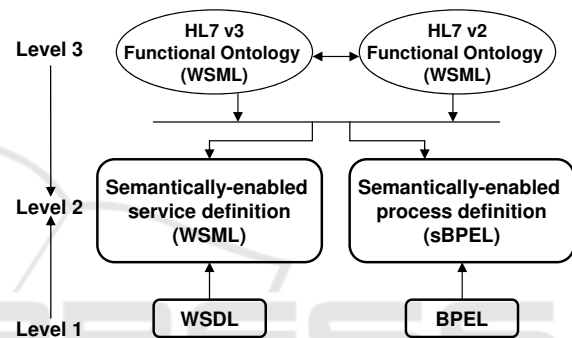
Level 3

HL7 v3 Functional Ontology (WSML)

HL7 v2 Functional Ontology (WSML)

Level 2

Semantically-enabled service definition (WSML)

Semantically-enabled process definition (sBPEL)

Level 1

WSDL

BPEL